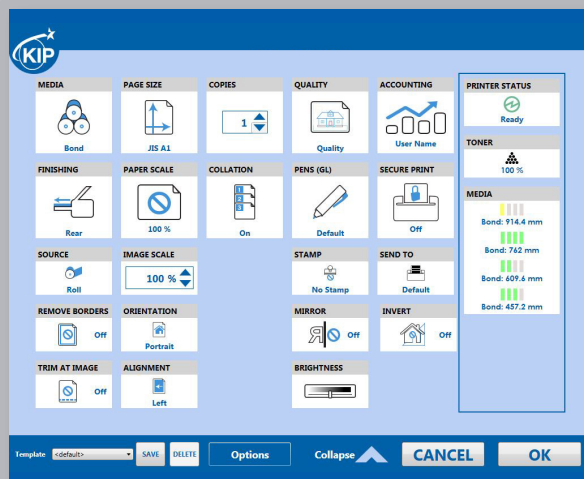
KIP

MEDIA
Bond

PAGE SIZE
JIS A1

COPIES
1

QUALITY
Quality

ACCOUNTING
User Name

PRINTER STATUS
Ready

TONER
100 %

FINISHING
Rear

PAPER SCALE
100 %

COLLATION
On

PENS (GL)
Default

SECURE PRINT
Off

MEDIA
Bond: 914.4 mm
Bond: 762 mm
Bond: 609.6 mm
Bond: 457.2 mm

SOURCE
Roll

IMAGE SCALE
100 %

STAMP
No Stamp

SEND TO
Default

REMOVE BORDERS
Off

ORIENTATION
Portrait

MIRROR
Я Off

INVERT
Off

TRIM AT IMAGE
Off

ALIGNMENT
Left

BRIGHTNESS

Template <default> SAVE DELETE Options Collapse CANCEL OK